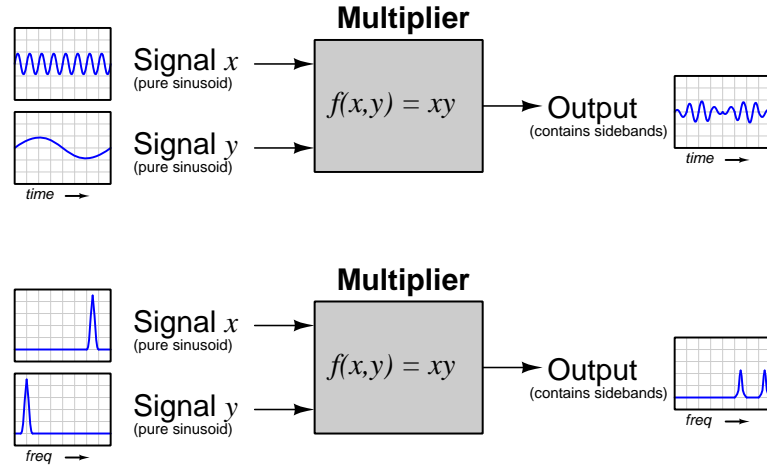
Multiplier

Signal $x$
(pure sinusoid)

Signal $y$
(pure sinusoid)

time

$f(x,y) = xy$

Output
(contains sidebands)

time

Multiplier

Signal $x$
(pure sinusoid)

Signal $y$
(pure sinusoid)

freq

$f(x,y) = xy$

Output
(contains sidebands)

freq